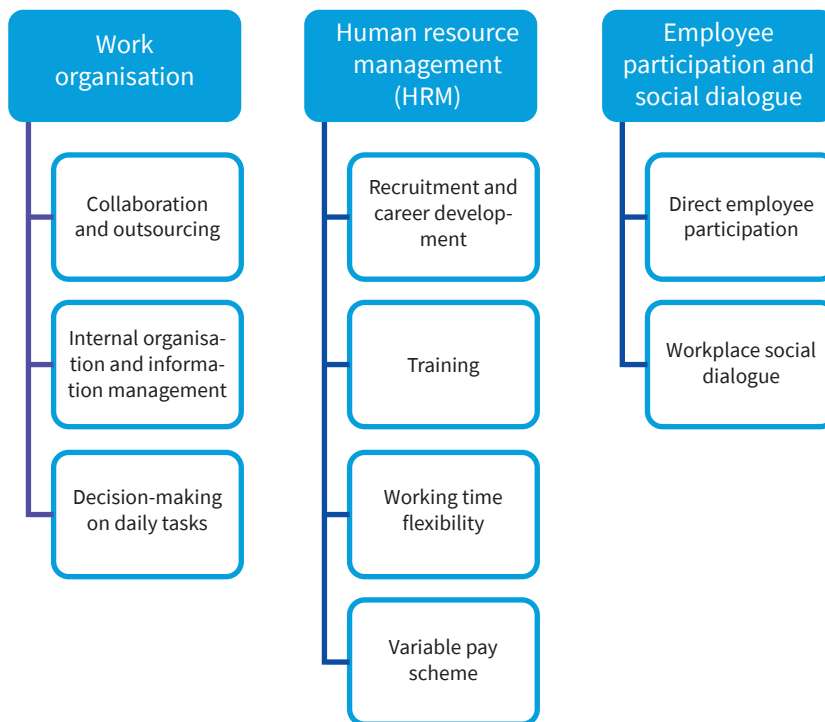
Work organisation

Collaboration and outsourcing

Internal organisation and information management

Decision-making on daily tasks

Human resource management (HRM)

Recruitment and career development

Training

Working time flexibility

Variable pay scheme

Employee participation and social dialogue

Direct employee participation

Workplace social dialogue